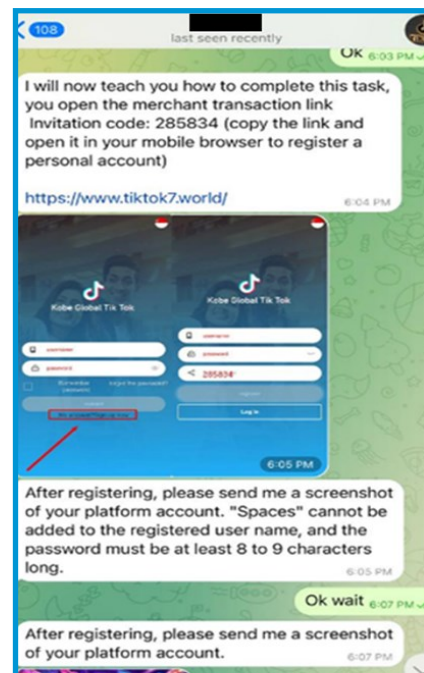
108

last seen recently

Ok 6:03 PM

I will now teach you how to complete this task, you open the merchant transaction link Invitation code: 285834 (copy the link and open it in your mobile browser to register a personal account)

https://www.tiktok7.world/ 6:04 PM

Kobe Global Tik Tok

username

password

Remember password

Forgot the password?

Log in

No account? Sign up now

Kobe Global Tik Tok

username

password

285834

Log in

6:05 PM

After registering, please send me a screenshot of your platform account. "Spaces" cannot be added to the registered user name, and the password must be at least 8 to 9 characters long. 6:05 PM

Ok wait 6:07 PM

After registering, please send me a screenshot of your platform account. 6:07 PM